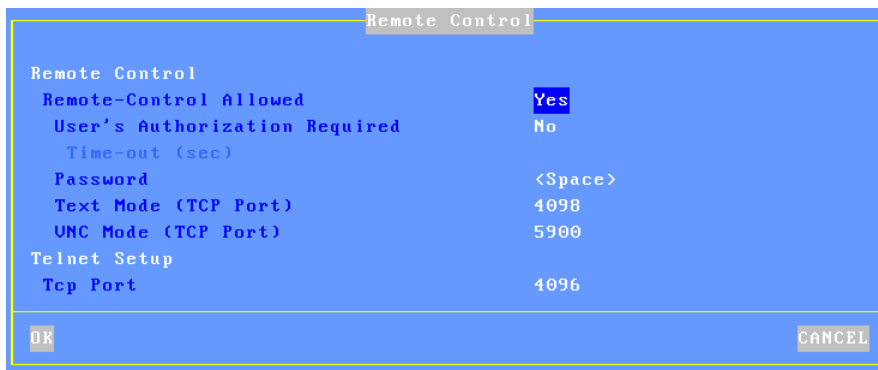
Remote Control

Remote Control
Remote-Control Allowed Yes
User's Authorization Required No
Time-out (sec)
Password <Space>
Text Mode (TCP Port) 4098
VNC Mode (TCP Port) 5900
Telnet Setup
Tcp Port 4096

OK CANCEL